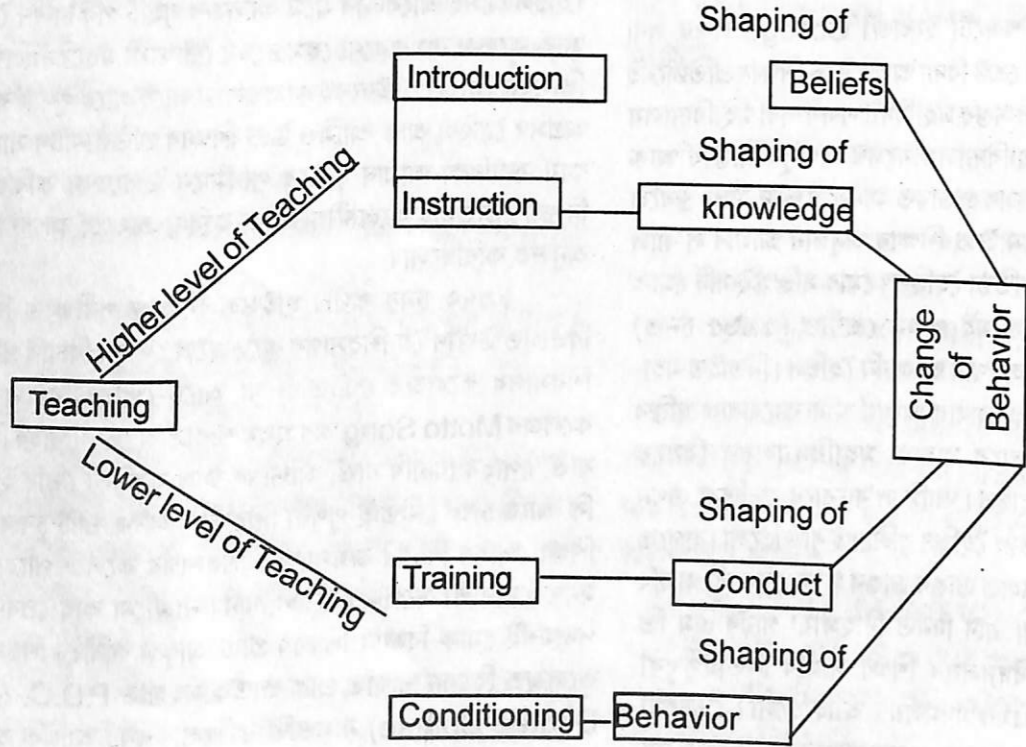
Shaping of

Introduction

Beliefs

Shaping of

Higher level of Teaching

Instruction

knowledge

Change of Behavior

Teaching

Lower level of Teaching

Shaping of

Training

Conduct

Shaping of

Conditioning

Behavior